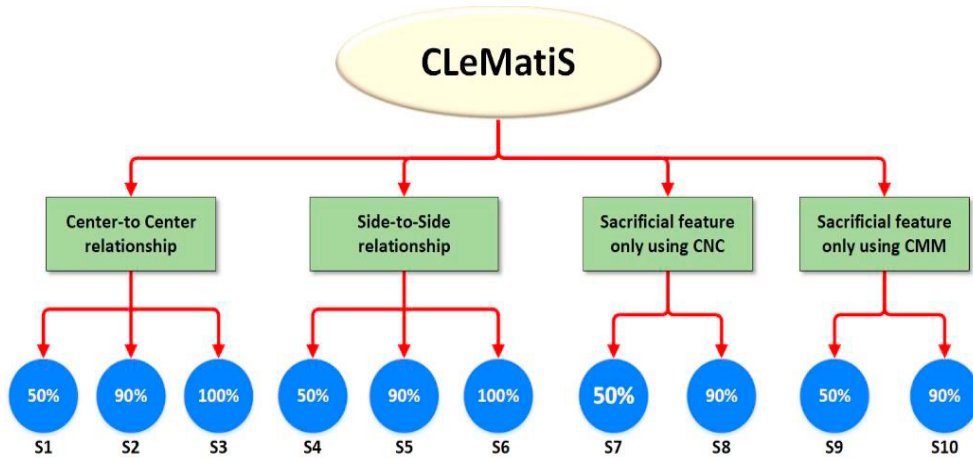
CLeMatiS

Center-to Center relationship

Side-to-Side relationship

Sacrificial feature only using CNC

Sacrificial feature only using CMM

50%
S1

90%
S2

100%
S3

50%
S4

90%
S5

100%
S6

50%
S7

90%
S8

50%
S9

90%
S10